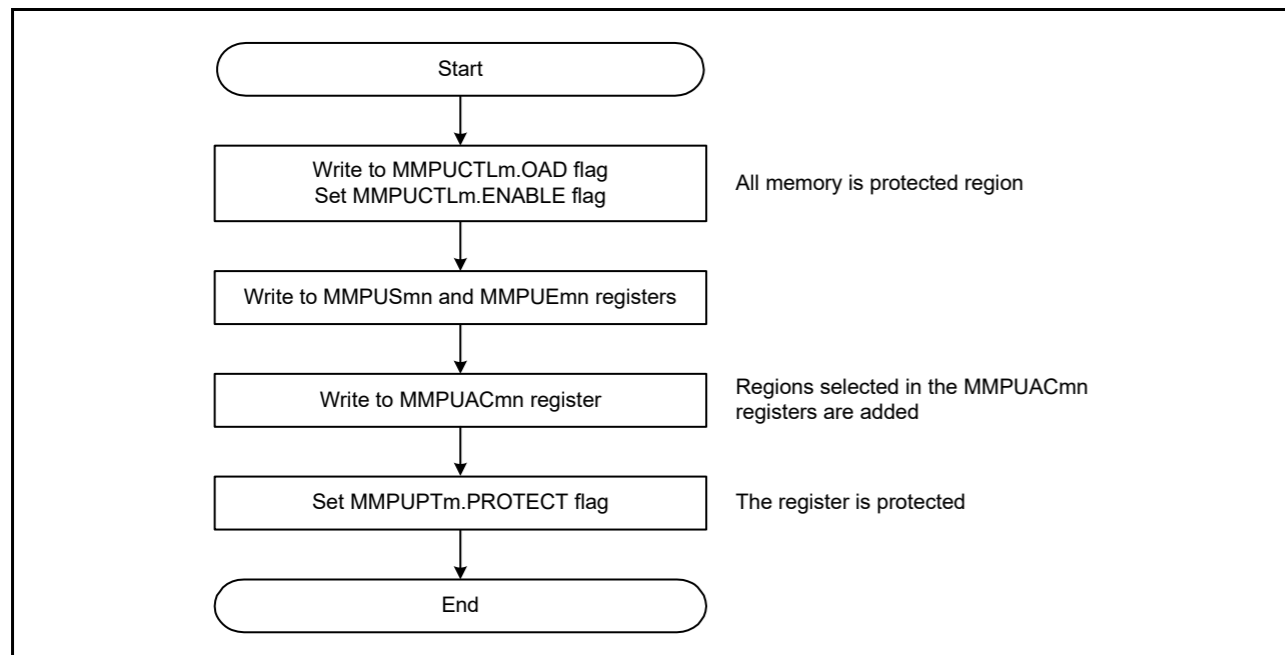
Start

Write to MMPUCTLm.OAD flag
Set MMPUCTLm.ENABLE flag

All memory is protected region

Write to MMPUSmn and MMPUEmn registers

Write to MMPUACmn register

Regions selected in the MMPUACmn registers are added

Set MMPUPTm.PROTECT flag

The register is protected

End